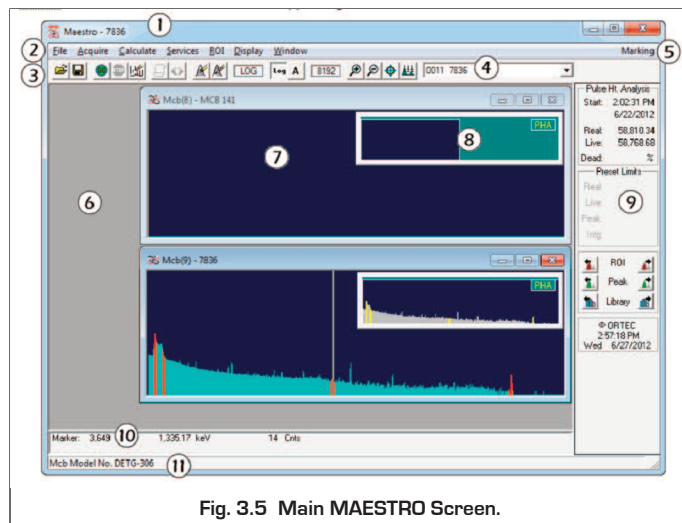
Maestro - 7836 ①

② File Acquire Calculate Services ROI Display Window Marking ⑤

③ LOG Log A 8192 0011 7836 ④

Mcb(8) - MCB 141

PHA ⑧

⑦

⑥

Mcb(9) - 7836

PHA

Pulse Ht. Analysis
Start: 2:02:31 PM
6/22/2012
Real: 58,810.34
Live: 58,768.68
Dead: %

Preset Limits
Real
Live
Peak
Intg.

⑨

ROI
Peak
Library

ORTEC
2:57:18 PM
Wed 6/27/2012

Marker: 3,649 ⑩ 1,335.17 keV 14 Cnts

Mcb Model No. DETG-306 ⑪

Fig. 3.5 Main MAESTRO Screen.